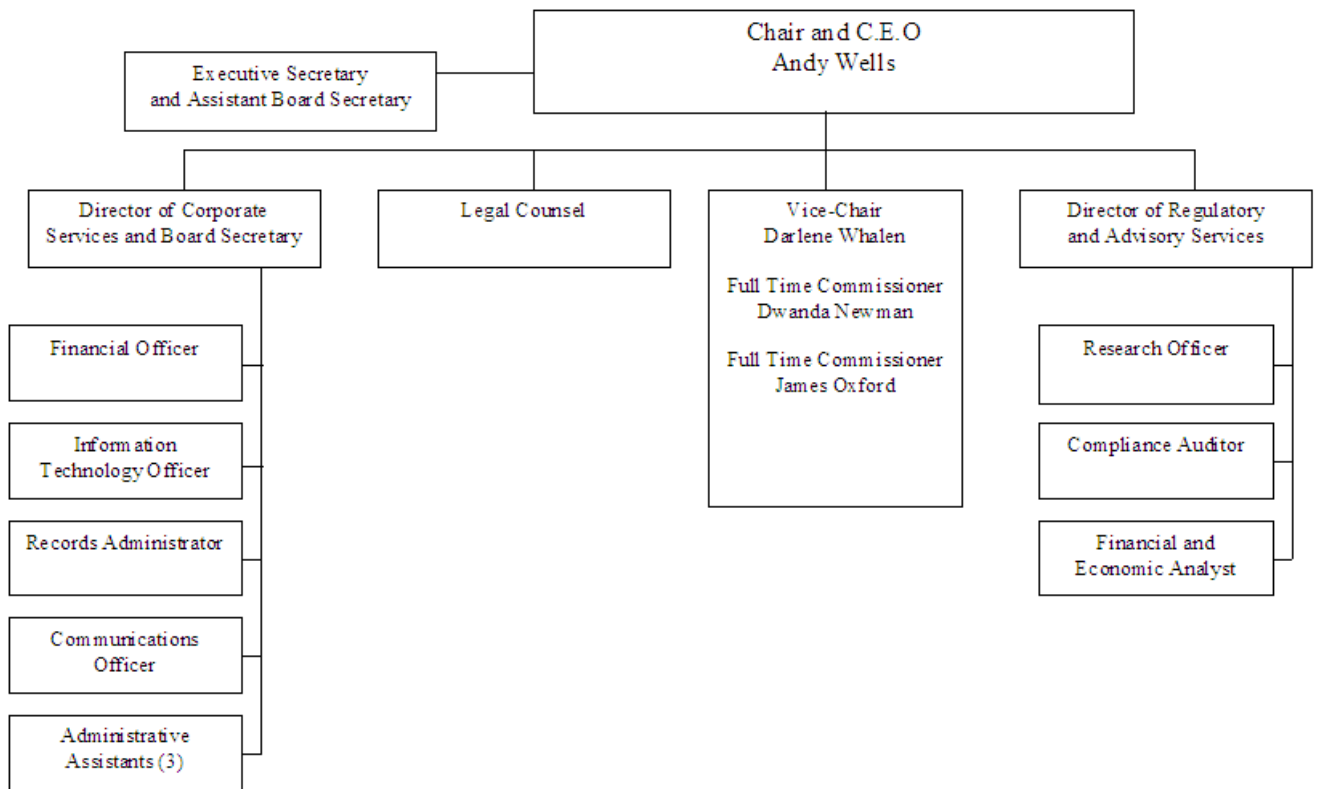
Chair and C.E.O
Andy Wells

Executive Secretary
and Assistant Board Secretary

Director of Corporate Services and Board Secretary

Legal Counsel

Vice-Chair
Darlene Whalen

Full Time Commissioner
Dwanda Newman

Full Time Commissioner
James Oxford

Director of Regulatory and Advisory Services

Financial Officer

Information Technology Officer

Records Administrator

Communications Officer

Administrative Assistants (3)

Research Officer

Compliance Auditor

Financial and Economic Analyst